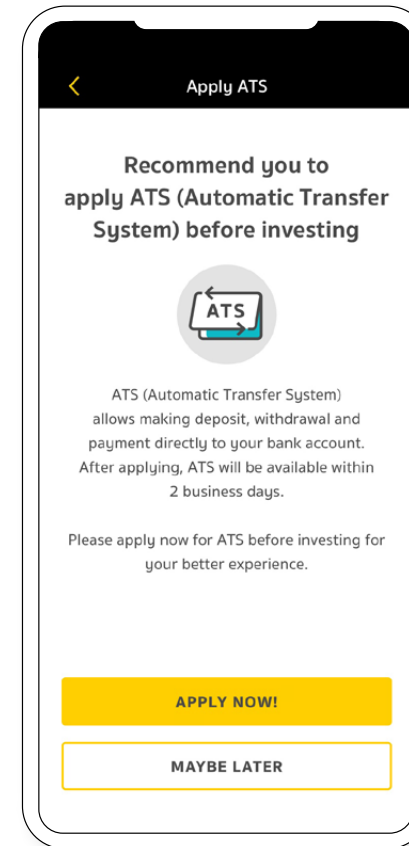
Apply ATS

Recommend you to apply ATS (Automatic Transfer System) before investing

ATS

ATS (Automatic Transfer System) allows making deposit, withdrawal and payment directly to your bank account. After applying, ATS will be available within 2 business days.

Please apply now for ATS before investing for your better experience.

APPLY NOW!

MAYBE LATER